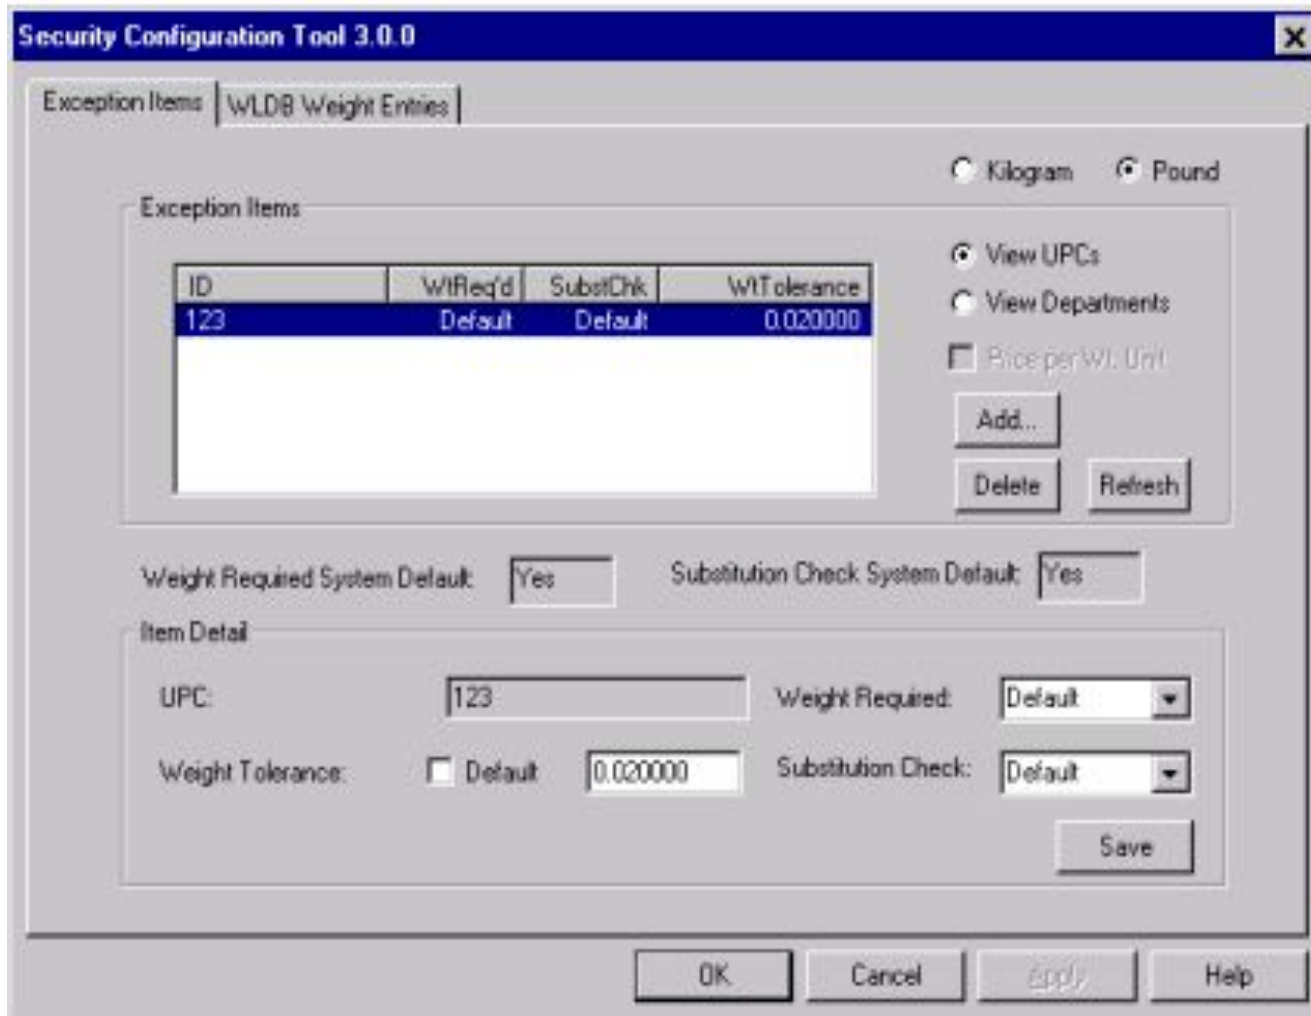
Security Configuration Tool 3.0.0

Exception Items | WLDB Weight Entries

Kilogram  Pound

Exception Items

| ID | WtReq'd | SubstChk | WtTolerance |
|---|---|---|---|
| 123 | Default | Default | 0.020000 |

View UPCs
View Departments
Price per Wt. Unit

Add...
Delete
Refresh

Weight Required System Default: Yes
Substitution Check System Default: Yes

Item Detail

UPC: 123
Weight Required: Default
Weight Tolerance: Default 0.020000
Substitution Check: Default
Save

OK
Cancel
Apply
Help